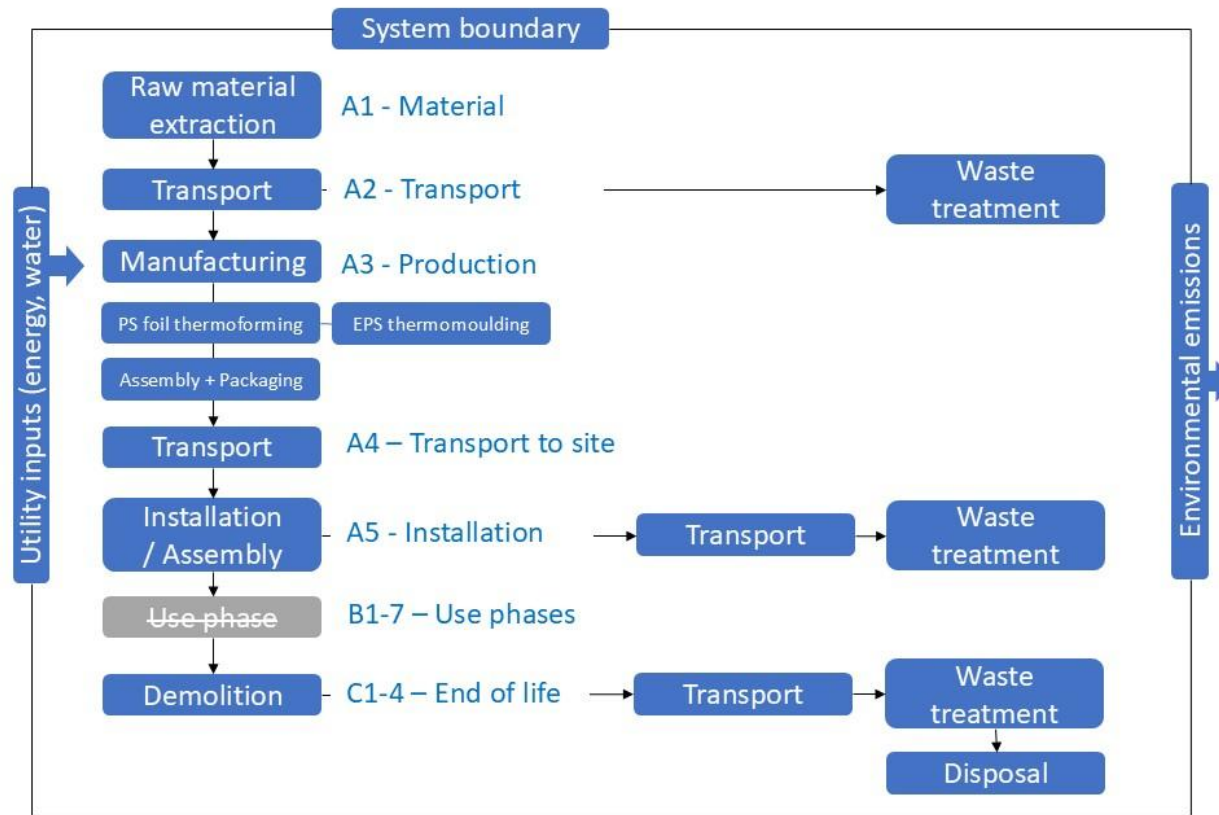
System boundary

Utility inputs (energy, water)

Raw material extraction

A1 - Material

Transport

A2 - Transport

Waste treatment

Manufacturing

A3 - Production

PS foil thermoforming

EPS thermomoulding

Assembly + Packaging

Transport

A4 – Transport to site

Installation / Assembly

A5 - Installation

Transport

Waste treatment

~~Use phase~~

B1-7 – Use phases

Demolition

C1-4 – End of life

Transport

Waste treatment

Disposal

Environmental emissions